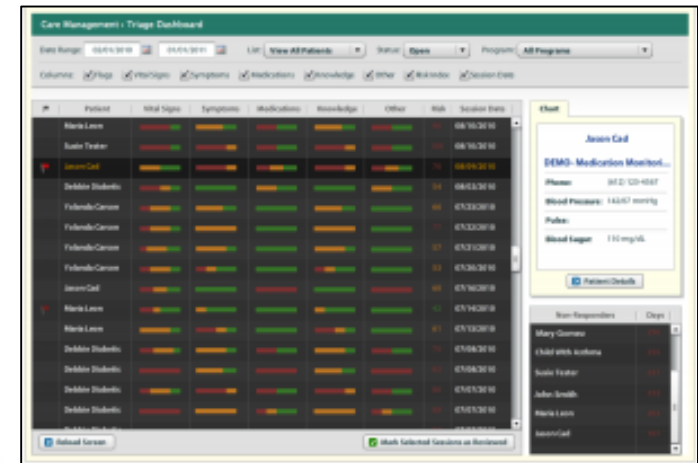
Care Management : Triage Dashboard

Date Range: 03/01/2010 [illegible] 03/01/2011 List: View All Patients Status: Open Program: All Programs

Columns: Flags Vital Signs Symptoms Medications Knowledge Other Risk Index Session Date

| | Patient | Vital Signs | Symptoms | Medications | Knowledge | Other | Risk | Session Date |
|---|---|---|---|---|---|---|---|---|
| | Maria Leon | | | | | | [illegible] | 08/18/2010 |
| | Susie Tester | | | | | | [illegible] | 08/18/2010 |
| | Jason Cad | | | | | | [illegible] | 08/09/2010 |
| | Debbie Diabetic | | | | | | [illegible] | 08/03/2010 |
| | Yolanda Carson | | | | | | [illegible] | 07/23/2010 |
| | Yolanda Carson | | | | | | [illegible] | 07/22/2010 |
| | Yolanda Carson | | | | | | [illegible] | 07/21/2010 |
| | Yolanda Carson | | | | | | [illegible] | 07/20/2010 |
| | Jason Cad | | | | | | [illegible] | 07/16/2010 |
| | Maria Leon | | | | | | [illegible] | 07/14/2010 |
| | Maria Leon | | | | | | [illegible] | 07/13/2010 |
| | Debbie Diabetic | | | | | | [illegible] | 07/08/2010 |
| | Debbie Diabetic | | | | | | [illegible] | 07/08/2010 |
| | Debbie Diabetic | | | | | | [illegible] | 07/07/2010 |
| | Debbie Diabetic | | | | | | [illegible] | 07/07/2010 |
| | Debbie Diabetic | | | | | | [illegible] | 07/07/2010 |

Chart

Jason Cad
DEMO- Medication Monitori...
Phone: (612) 123-4567
Blood Pressure: 142/67 mmHg
Pulse:
Blood Sugar: 110 mg/dL

Patient Details

| Non-Responders | Days |
|---|---|
| Mary Gomez | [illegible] |
| Child With Asthma | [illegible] |
| Susie Tester | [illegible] |
| John Smith | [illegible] |
| Maria Leon | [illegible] |
| Jason Cad | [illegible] |

Reload Screen

Mark Selected Sessions as Reviewed